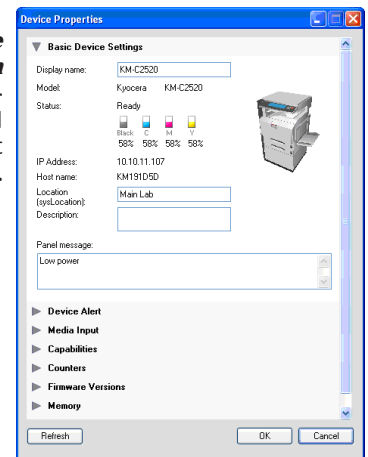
Device Properties

Basic Device Settings

Display name: KM-C2520

Model: Kyocera KM-C2520

Status: Ready

Black C M Y

58% 58% 58% 58%

IP Address: 10.10.11.107

Host name: KM191D5D

Location (sysLocation): Main Lab

Description:

Panel message:

Low power

Device Alert

Media Input

Capabilities

Counters

Firmware Versions

Memory

Refresh

OK

Cancel